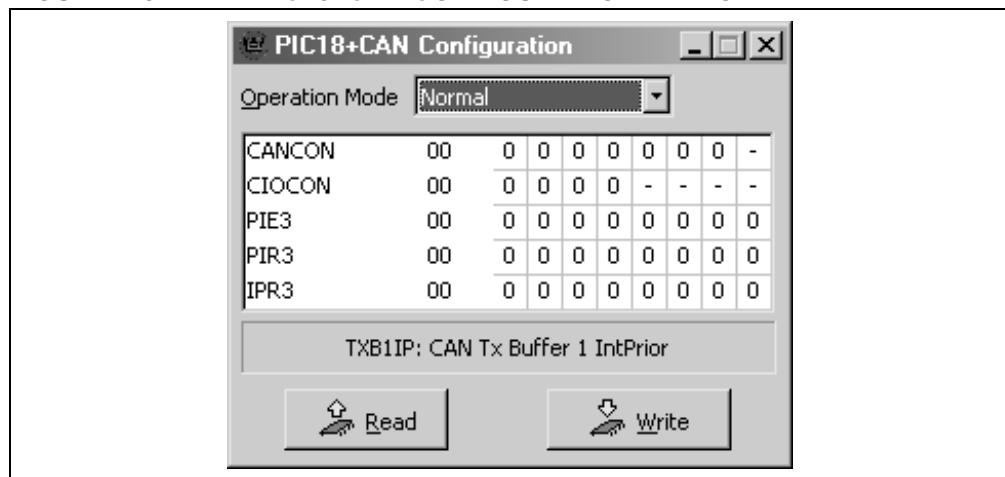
PIC18+CAN Configuration

Operation Mode Normal

| CANCON | 00 | 0 | 0 | 0 | 0 | 0 | 0 | 0 | - |
|---|---|---|---|---|---|---|---|---|---|
| CIOCON | 00 | 0 | 0 | 0 | 0 | - | - | - | - |
| PIE3 | 00 | 0 | 0 | 0 | 0 | 0 | 0 | 0 | 0 |
| PIR3 | 00 | 0 | 0 | 0 | 0 | 0 | 0 | 0 | 0 |
| IPR3 | 00 | 0 | 0 | 0 | 0 | 0 | 0 | 0 | 0 |

TXB1IP: CAN Tx Buffer 1 IntPrior

Read

Write